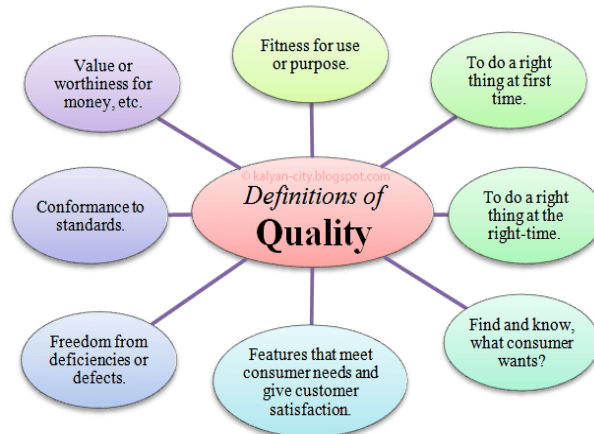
Fitness for use or purpose.

Value or worthiness for money, etc.

To do a right thing at first time.

© kalyan-city.blogspot.com

Definitions of Quality

Conformance to standards.

To do a right thing at the right-time.

Find and know, what consumer wants?

Freedom from deficiencies or defects.

Features that meet consumer needs and give customer satisfaction.